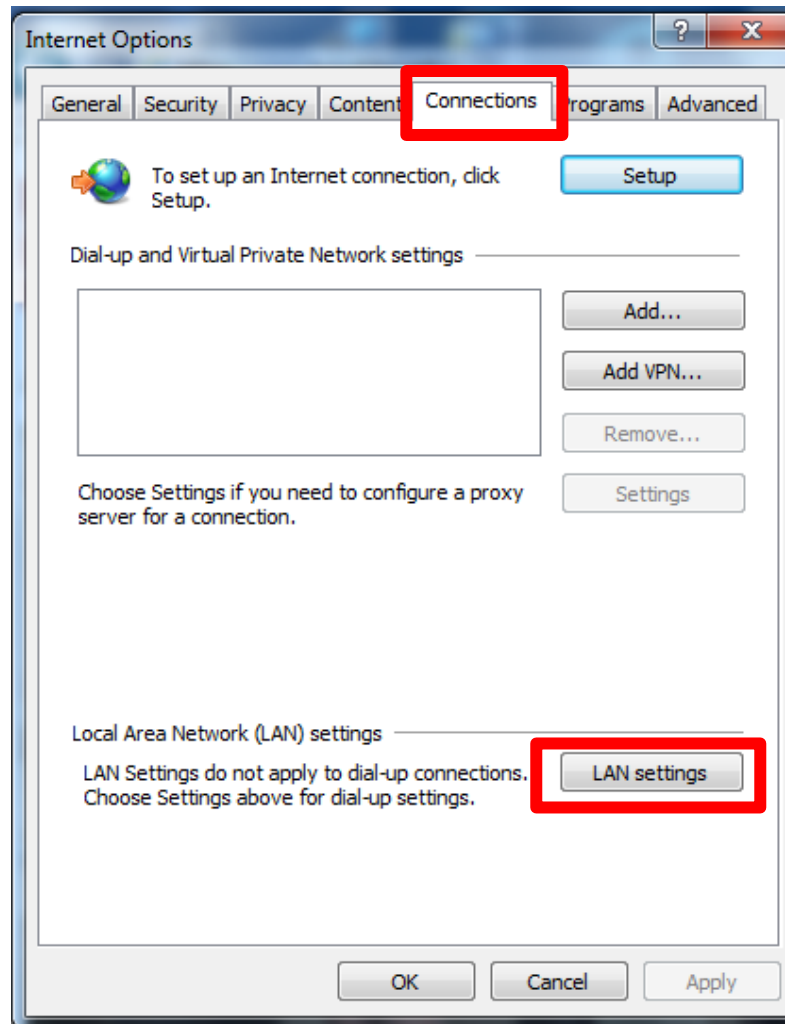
Internet Options

?

X

General | Security | Privacy | Content | Connections | Programs | Advanced

To set up an Internet connection, click Setup.

Setup

Dial-up and Virtual Private Network settings

Add...

Add VPN...

Remove...

Choose Settings if you need to configure a proxy server for a connection.

Settings

Local Area Network (LAN) settings

LAN Settings do not apply to dial-up connections. Choose Settings above for dial-up settings.

LAN settings

OK

Cancel

Apply